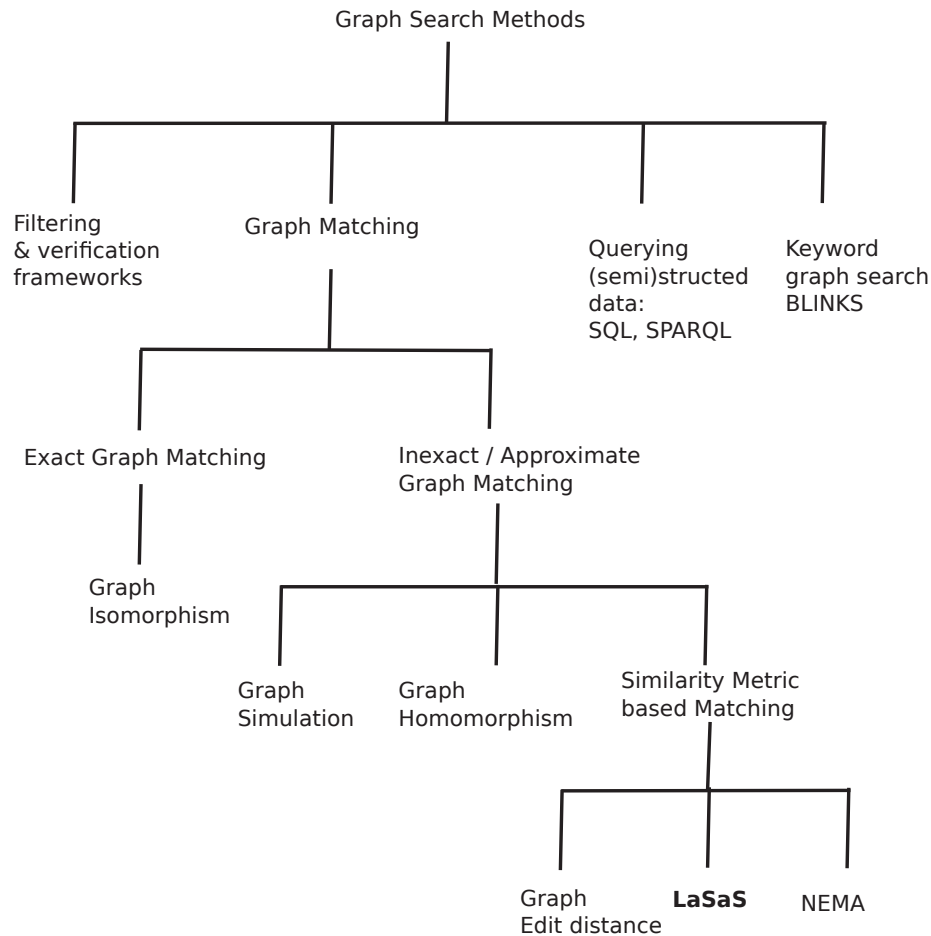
Graph Search Methods

Filtering & verification frameworks

Graph Matching

Querying (semi)structed data: SQL, SPARQL

Keyword graph search BLINKS

Exact Graph Matching

Inexact / Approximate Graph Matching

Graph Isomorphism

Graph Simulation

Graph Homomorphism

Similarity Metric based Matching

Graph Edit distance

**LaSaS**

NEMA